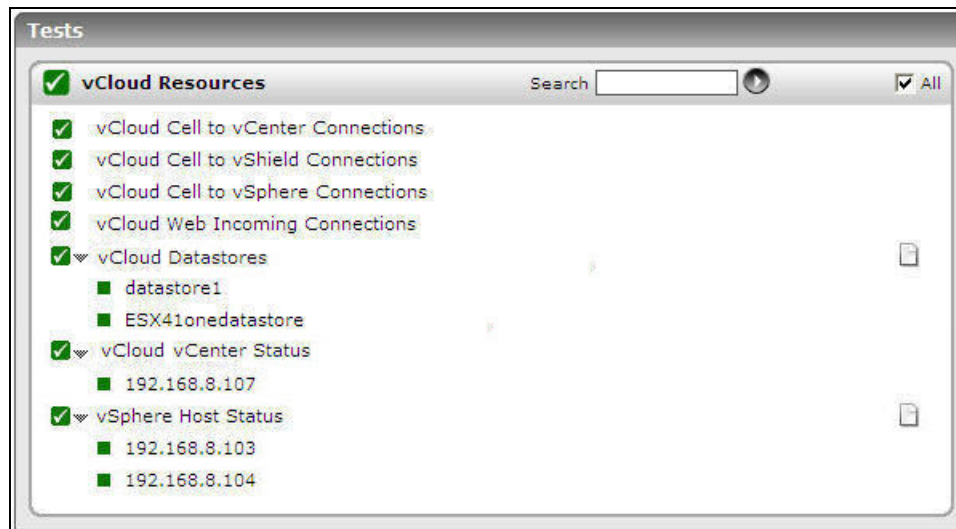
Tests

vCloud Resources

Search

All

vCloud Cell to vCenter Connections

vCloud Cell to vShield Connections

vCloud Cell to vSphere Connections

vCloud Web Incoming Connections

vCloud Datastores

datastore1

ESX41onedatastore

vCloud vCenter Status

192.168.8.107

vSphere Host Status

192.168.8.103

192.168.8.104